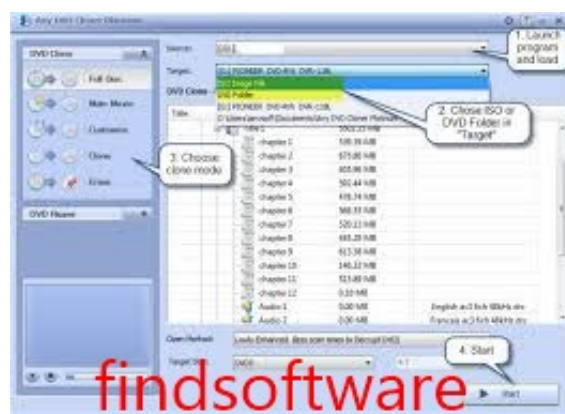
Any DVD Cloner Platinum

DVD Clone

Full Disc

Main Movie

Customize

Clone

Erase

DVD Ripper

Source:

Target:

DVD Clone

ISO Image File

DVD Folder

1. Launch program and load

2. Close ISO or DVD Folder in "Target"

3. Choose clone mode

Title

chapter 1

chapter 2

chapter 3

chapter 4

chapter 5

chapter 6

chapter 7

chapter 8

chapter 9

chapter 10

chapter 11

chapter 12

Audio 1

Audio 2

English ac3 5ch 48kHz dts

Francais ac3 5ch 48kHz dts

Open Method:

Target Size:

4. Start

Start

findsoftware